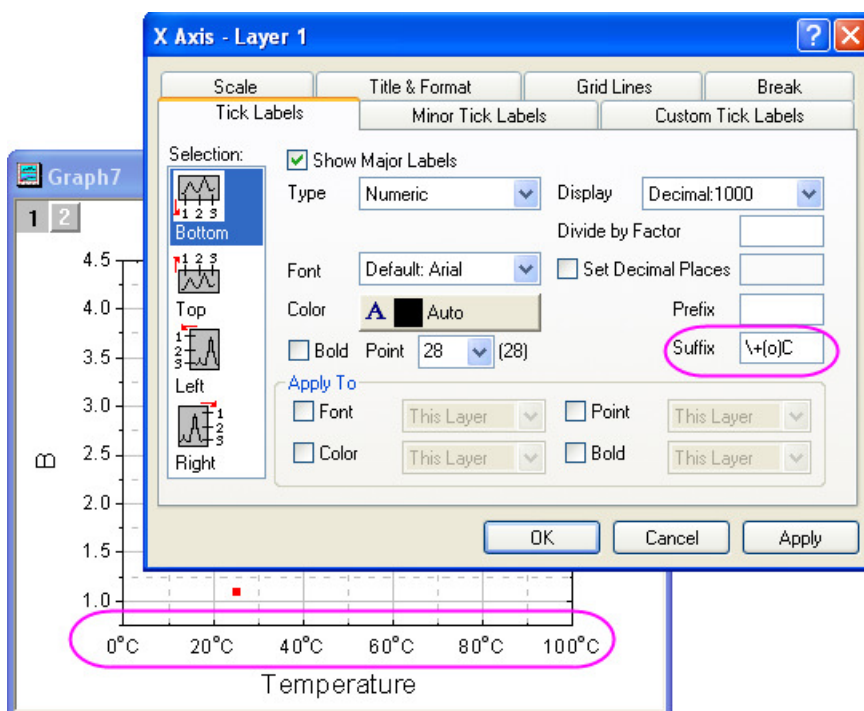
X Axis - Layer 1

?

Scale
Title & Format
Grid Lines
Break
Tick Labels
Minor Tick Labels
Custom Tick Labels

Selection:
Bottom
Top
Left
Right

Show Major Labels
Type Numeric
Display Decimal:1000
Divide by Factor
Font Default: Arial
Set Decimal Places
Color Auto
Prefix
Bold Point 28 (28)
Suffix \+(o)C

Apply To
Font This Layer
Point This Layer
Color This Layer
Bold This Layer

OK
Cancel
Apply

Graph7
1 2

4.5
4.0
3.5
3.0
2.5
2.0
1.5
1.0
B

0°C 20°C 40°C 60°C 80°C 100°C
Temperature